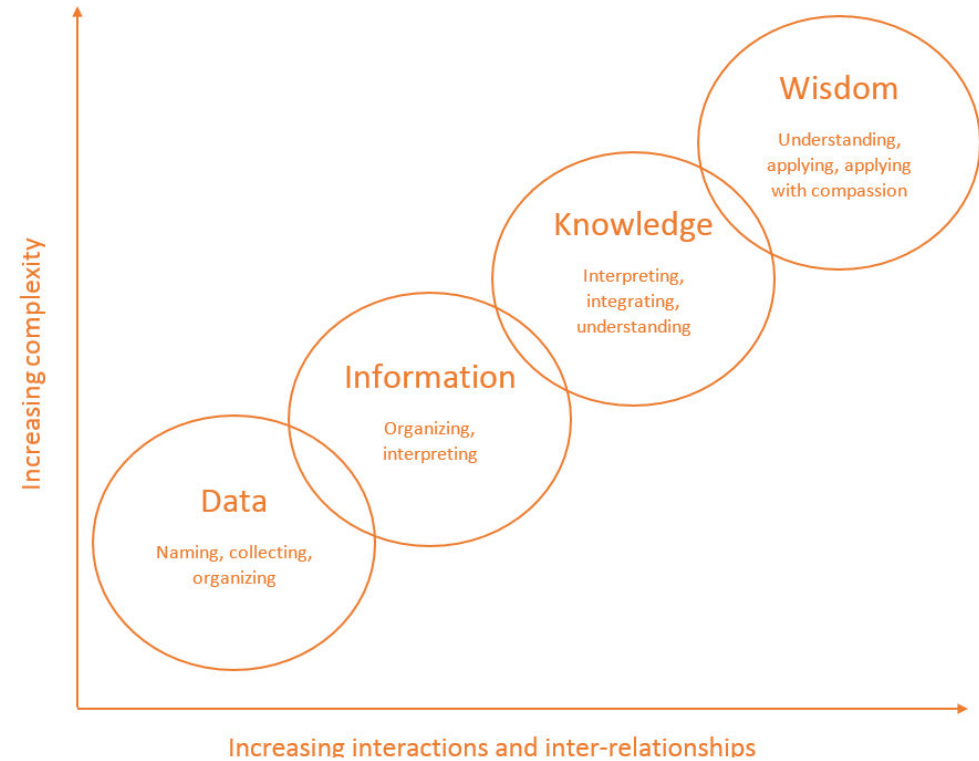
Increasing complexity

Wisdom

Understanding, applying, applying with compassion

Knowledge

Interpreting, integrating, understanding

Information

Organizing, interpreting

Data

Naming, collecting, organizing

Increasing interactions and inter-relationships